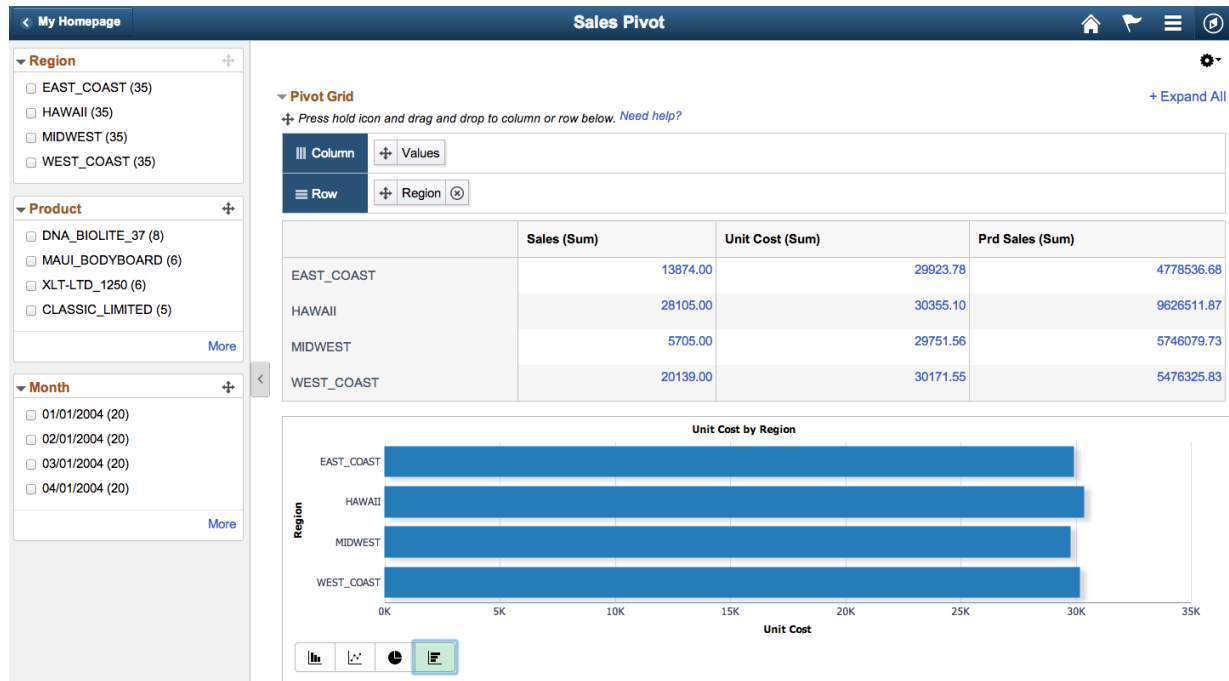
My Homepage

Sales Pivot

Region
EAST_COAST (35)
HAWAII (35)
MIDWEST (35)
WEST_COAST (35)

Product
DNA_BIOLITE_37 (8)
MAUI_BODYBOARD (6)
XLT-LTD_1250 (6)
CLASSIC_LIMITED (5)
More

Month
01/01/2004 (20)
02/01/2004 (20)
03/01/2004 (20)
04/01/2004 (20)
More

Pivot Grid
+ Expand All
Press hold icon and drag and drop to column or row below. Need help?

Column | Values
Row | Region

| | Sales (Sum) | Unit Cost (Sum) | Prd Sales (Sum) |
|---|---|---|---|
| EAST_COAST | 13874.00 | 29923.78 | 4778536.68 |
| HAWAII | 28105.00 | 30355.10 | 9626511.87 |
| MIDWEST | 5705.00 | 29751.56 | 5746079.73 |
| WEST_COAST | 20139.00 | 30171.55 | 5476325.83 |

Unit Cost by Region
Region
EAST_COAST
HAWAII
MIDWEST
WEST_COAST
0K 5K 10K 15K 20K 25K 30K 35K
Unit Cost